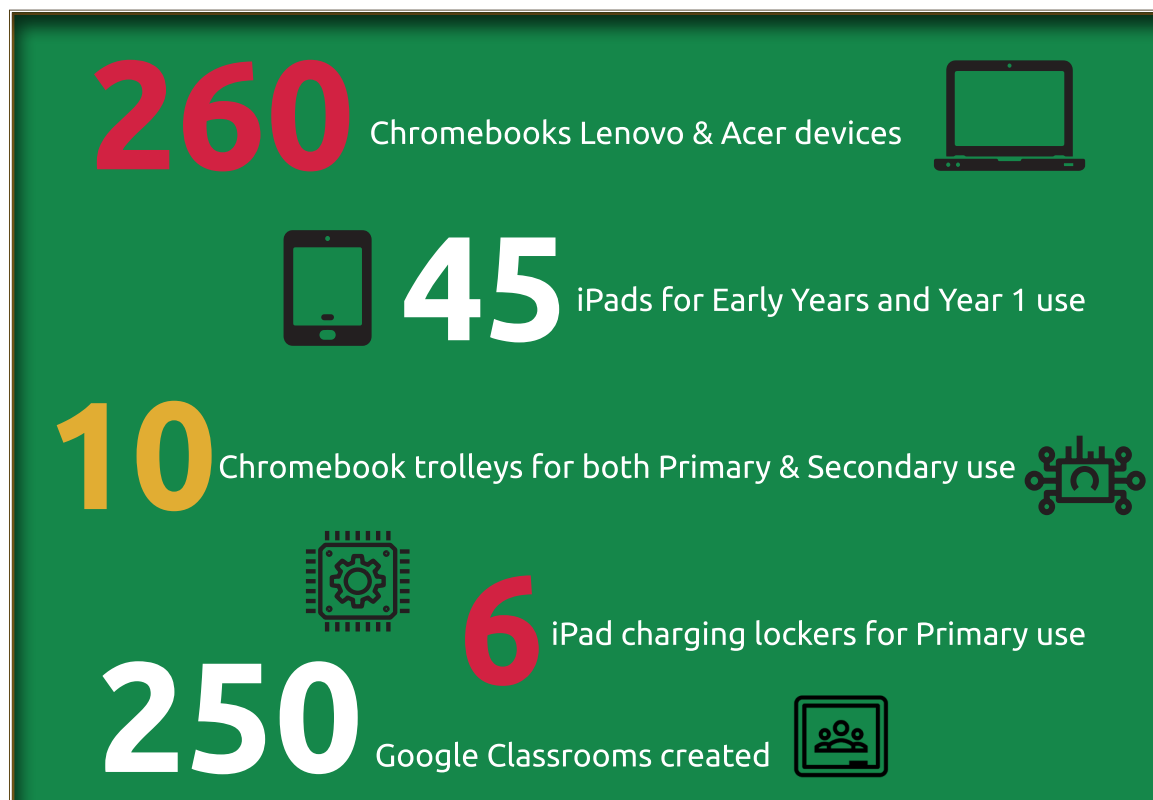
260 Chromebooks Lenovo & Acer devices

45 iPads for Early Years and Year 1 use

10 Chromebook trolleys for both Primary & Secondary use

6 iPad charging lockers for Primary use

250 Google Classrooms created